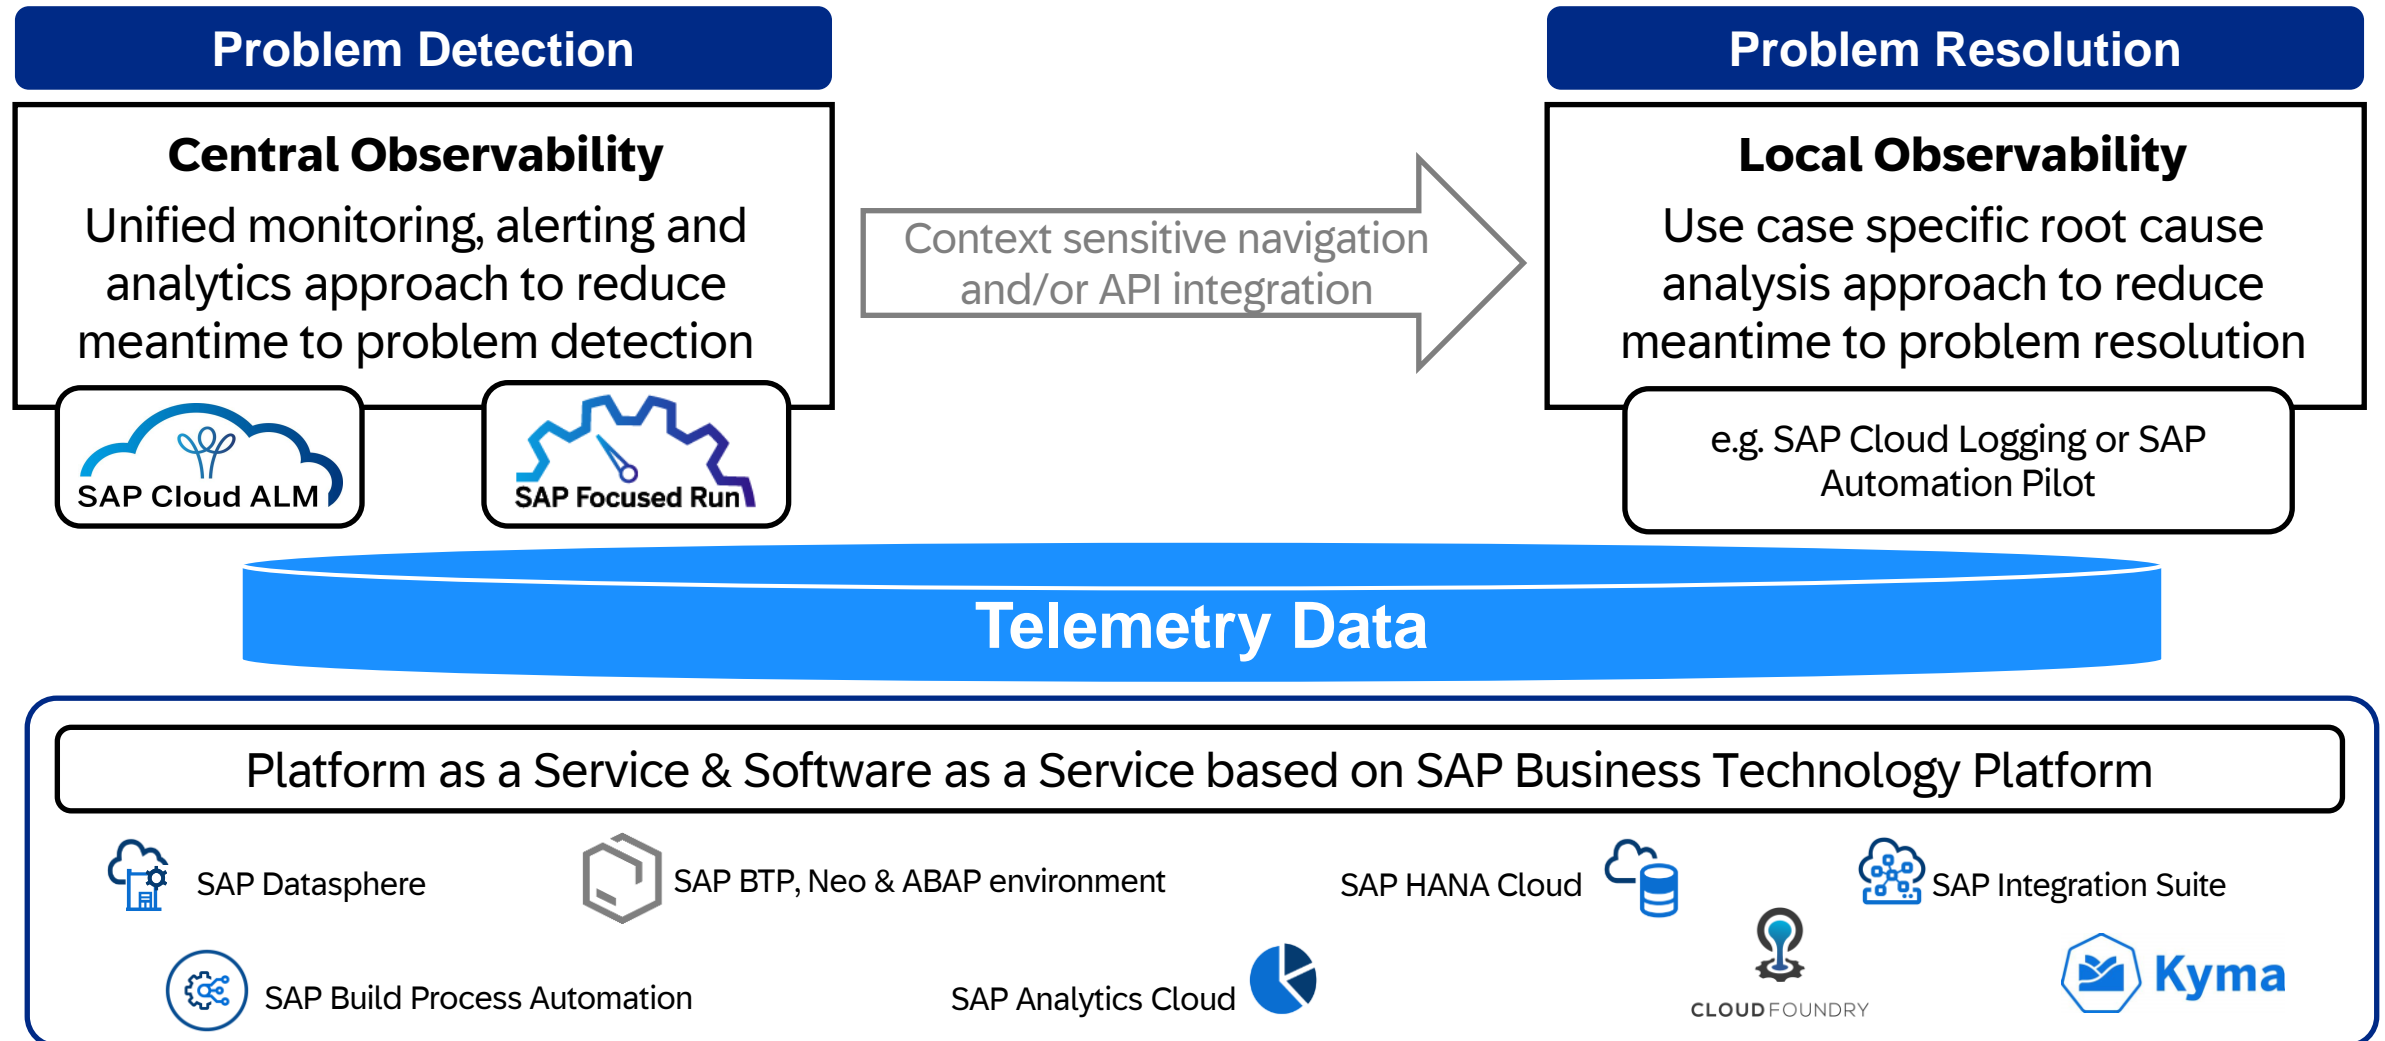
Problem Detection

Central Observability

Unified monitoring, alerting and analytics approach to reduce meantime to problem detection

SAP Cloud ALM

SAP Focused Run

Context sensitive navigation and/or API integration

Problem Resolution

Local Observability

Use case specific root cause analysis approach to reduce meantime to problem resolution

e.g. SAP Cloud Logging or SAP Automation Pilot

Telemetry Data

Platform as a Service & Software as a Service based on SAP Business Technology Platform

SAP Datasphere

SAP BTP, Neo & ABAP environment

SAP HANA Cloud

SAP Integration Suite

SAP Build Process Automation

SAP Analytics Cloud

CLOUD FOUNDRY

Kyma